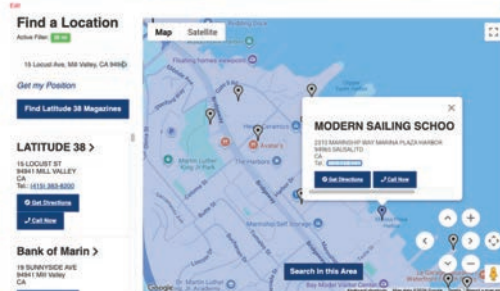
Exit

Find a Location

Active Filter: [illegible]

15 Locust Ave, Mill Valley, CA 9494

Get my Position

Find Latitude 38 Magazines

LATITUDE 38 >

15 LOCUST ST
94941 MILL VALLEY
CA
Tel.: (415) 383-8200

Get Directions

Call Now

Bank of Marin >

19 SUNNYSIDE AVE
94941 Mill Valley
CA

Map Satellite

MODERN SAILING SCHOO

2310 MARINSHIP WAY MARINA PLAZA HARBOR
94965 SAUSALITO
CA
Tel.: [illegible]

Get Directions

Call Now

Search in this Area

Google